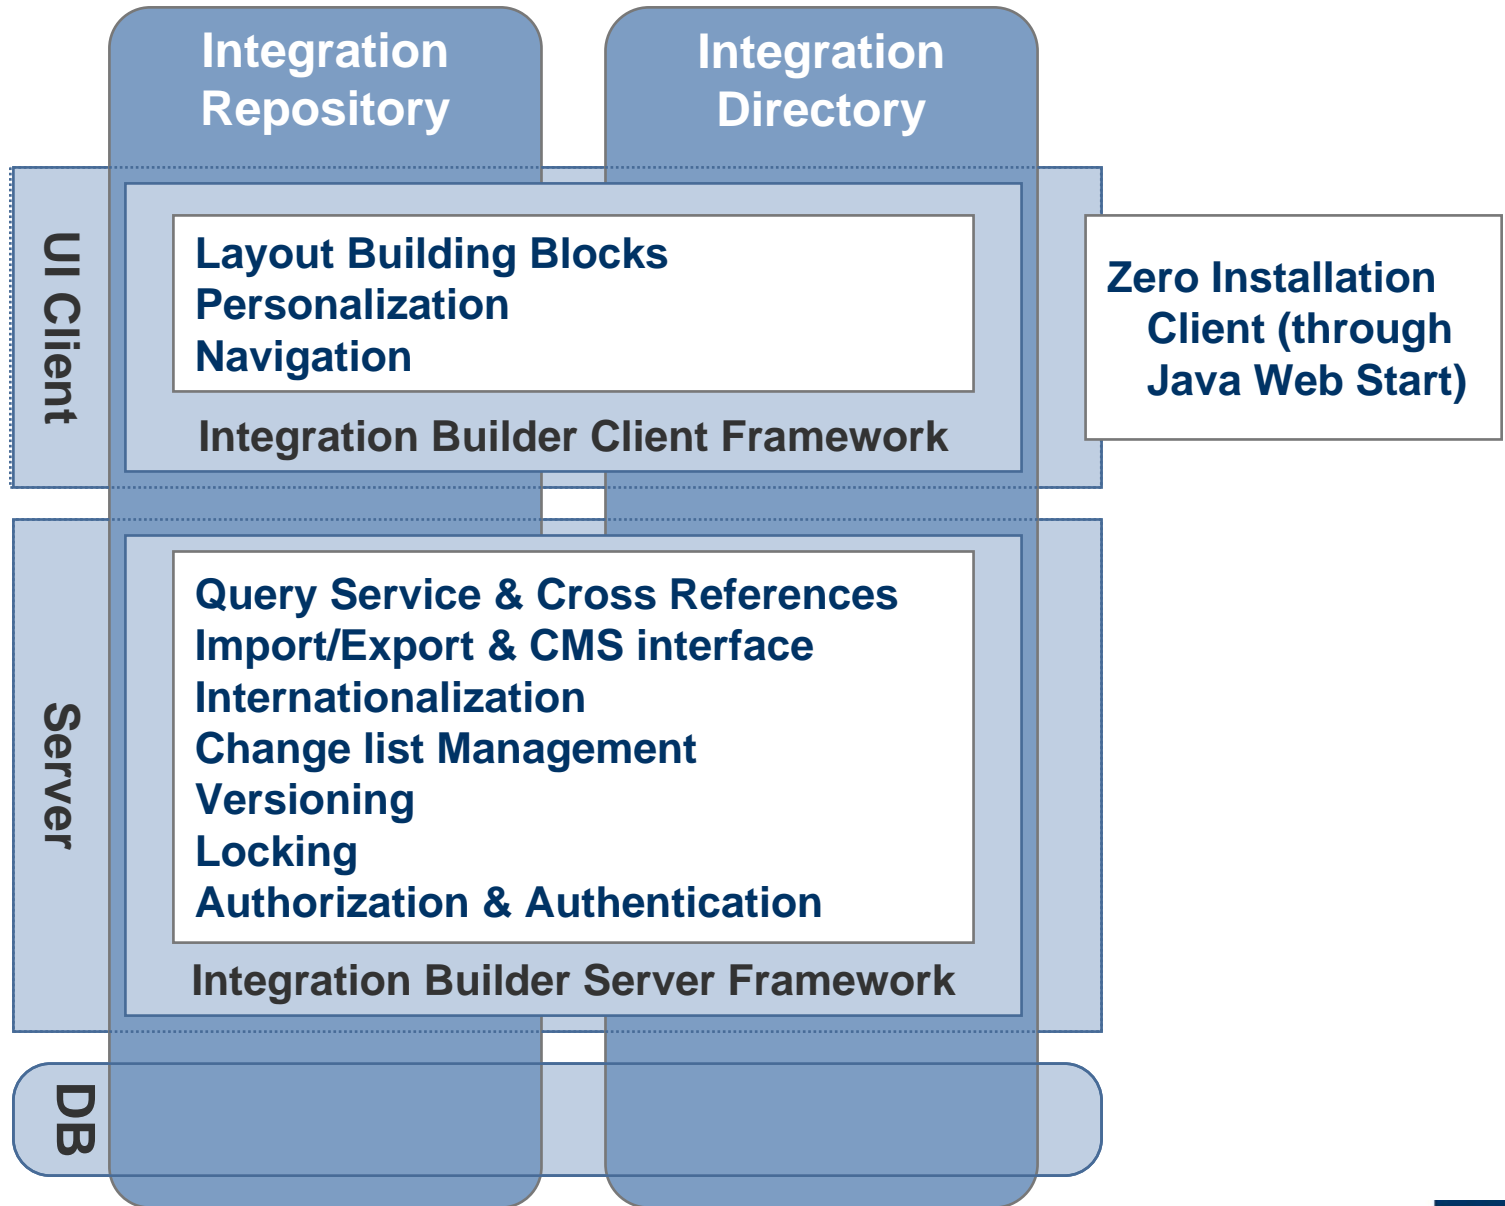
Integration Repository

Integration Directory

UI Client

Layout Building Blocks
Personalization
Navigation

Integration Builder Client Framework

Zero Installation Client (through Java Web Start)

Server

Query Service & Cross References
Import/Export & CMS interface
Internationalization
Change list Management
Versioning
Locking
Authorization & Authentication

Integration Builder Server Framework

DB